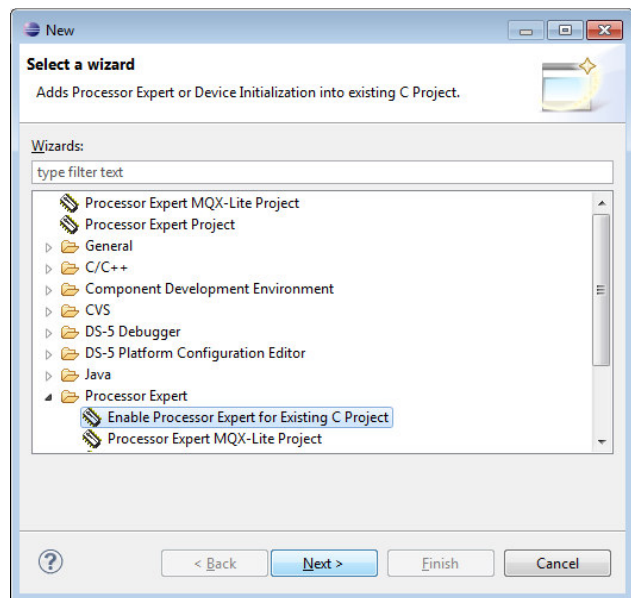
New

Select a wizard

Adds Processor Expert or Device Initialization into existing C Project.

Wizards:

type filter text

Processor Expert MQX-Lite Project
Processor Expert Project
General
C/C++
Component Development Environment
CVS
DS-5 Debugger
DS-5 Platform Configuration Editor
Java
Processor Expert
Enable Processor Expert for Existing C Project
Processor Expert MQX-Lite Project

?

< Back

Next >

Finish

Cancel